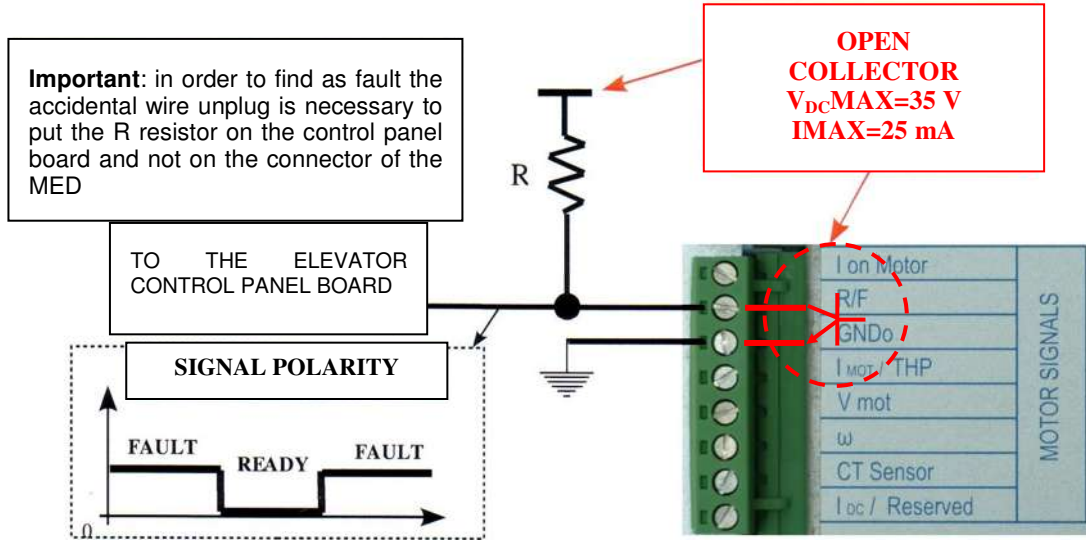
**Important**: in order to find as fault the accidental wire unplug is necessary to put the R resistor on the control panel board and not on the connector of the MED

OPEN COLLECTOR
$V_{DC}$MAX=35 V
IMAX=25 mA

R

TO THE ELEVATOR CONTROL PANEL BOARD

SIGNAL POLARITY

FAULT
READY
FAULT
0

I on Motor
R/F
GNDo
I MOT / THP
V mot
ω
CT Sensor
I DC / Reserved

MOTOR SIGNALS